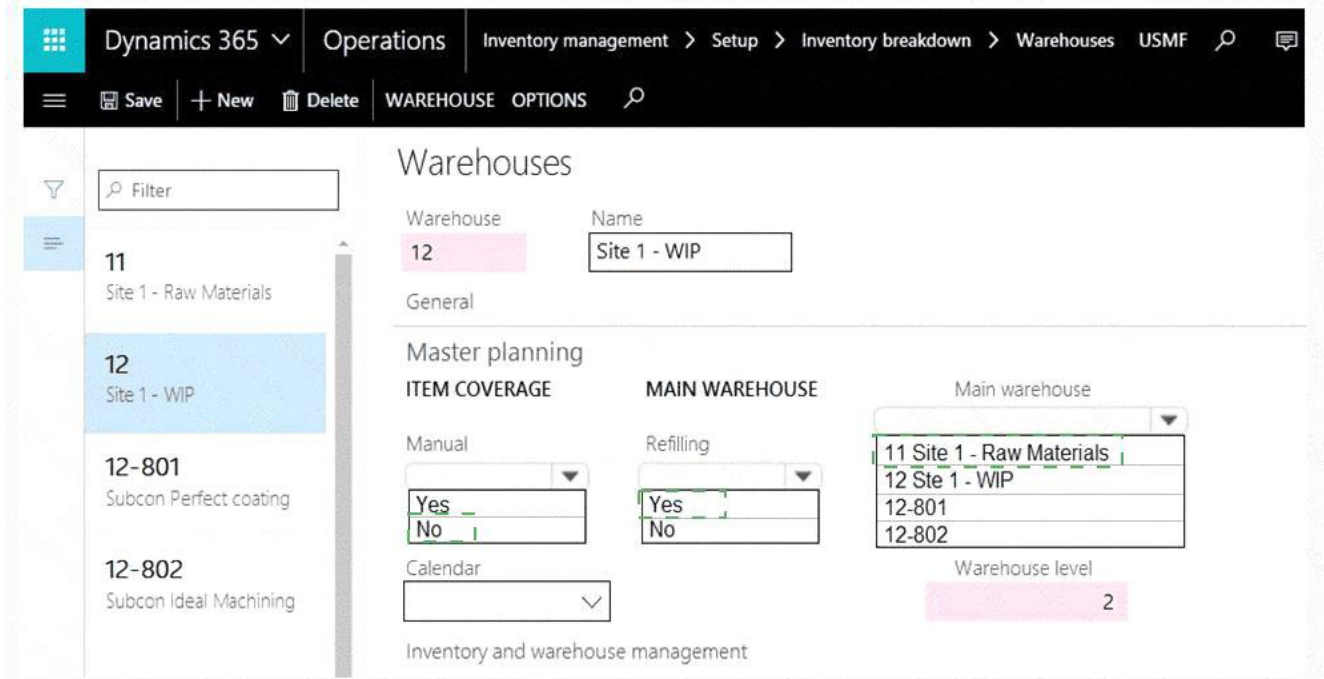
Dynamics 365 ∨ Operations Inventory management > Setup > Inventory breakdown > Warehouses USMF

Save + New Delete WAREHOUSE OPTIONS

Filter

11
Site 1 - Raw Materials

12
Site 1 - WIP

12-801
Subcon Perfect coating

12-802
Subcon Ideal Machining

Warehouses

Warehouse
12

Name
Site 1 - WIP

General

Master planning

ITEM COVERAGE

Manual

Yes
No

MAIN WAREHOUSE

Refilling

Yes
No

Main warehouse

11 Site 1 - Raw Materials
12 Ste 1 - WIP
12-801
12-802

Calendar

Warehouse level
2

Inventory and warehouse management